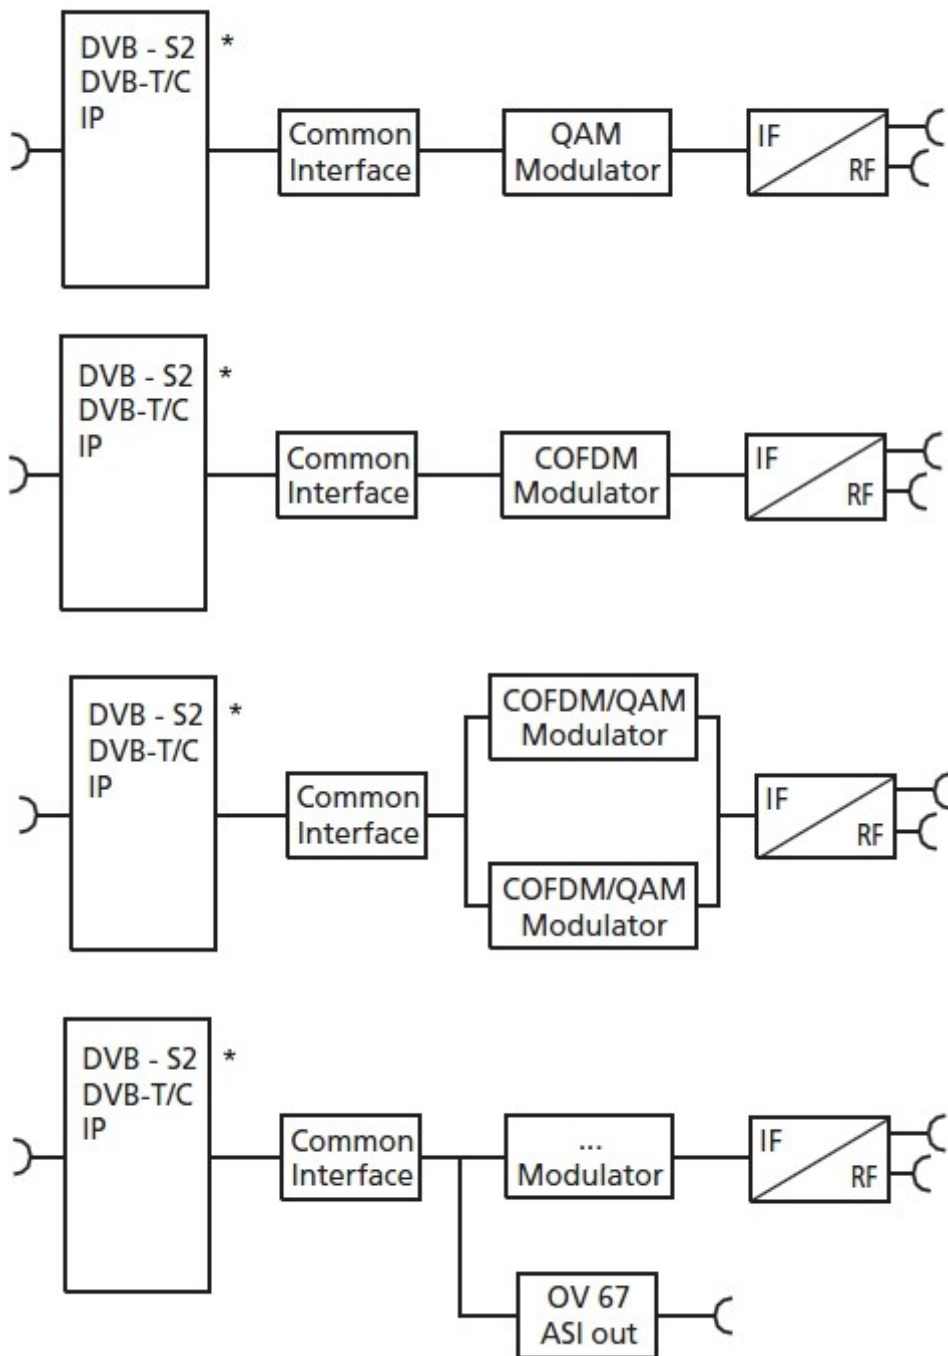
DVB - S2
DVB-T/C
IP

*

Common Interface

QAM Modulator

IF

RF

DVB - S2
DVB-T/C
IP

*

Common Interface

COFDM Modulator

IF

RF

DVB - S2
DVB-T/C
IP

*

Common Interface

COFDM/QAM Modulator

COFDM/QAM Modulator

IF

RF

DVB - S2
DVB-T/C
IP

*

Common Interface

... Modulator

IF

RF

OV 67
ASI out